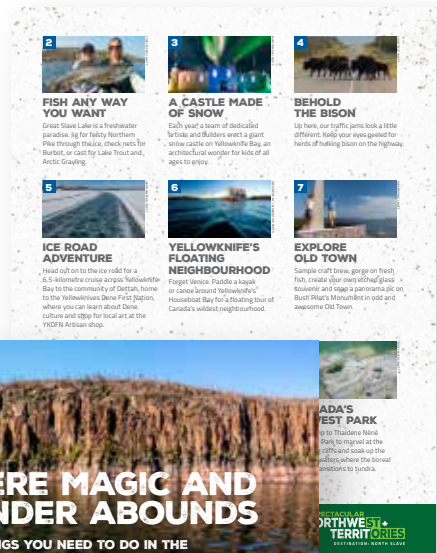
2

FISH ANY WAY YOU WANT

Great Slave Lake is a freshwater paradise. Jig for feisty Northern Pike through the ice, check nets for Burbot, or cast for Lake Trout and Arctic Grayling.

3

A CASTLE MADE OF SNOW

Each year, a team of dedicated artists and builders erect a giant snow castle on Yellowknife Bay, an architectural wonder for kids of all ages to enjoy.

4

BEHOLD THE BISON

Up here, our traffic jams look a little different. Keep your eyes peeled for herds of hulking bison on the highway.

5

ICE ROAD ADVENTURE

Head out on to the ice road for a 6.5-kilometre cruise across Yellowknife Bay to the community of Dettah, home to the Yellowknives Dene First Nation, where you can learn about Dene culture and shop for local art at the YKDFN Artisan shop.

6

YELLOWKNIFE'S FLOATING NEIGHBOURHOOD

Forget Venice. Paddle a kayak or canoe around Yellowknife's Houseboat Bay for a floating tour of Canada's wildest neighbourhood.

7

EXPLORE OLD TOWN

Sample craft brew, gorge on fresh fish, create your own etched glass souvenir and snap a panorama pic on Bush Pilot's Monument in odd and awesome Old Town.

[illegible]ADA'S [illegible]EST PARK

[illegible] to Thaidene Nëné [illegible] Park to marvel at the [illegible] cliffs and soak up the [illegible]aters where the boreal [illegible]ansitions to tundra.

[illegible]ERE MAGIC AND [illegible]NDER ABOUNDS

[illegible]GS YOU NEED TO DO IN THE

SPECTACULAR NORTHWEST TERRITORIES

DESTINATION: NORTH SLAVE